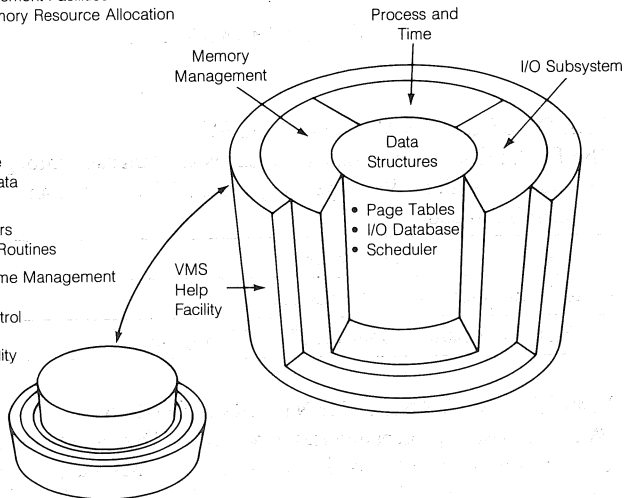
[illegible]ment Facilities
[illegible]mory Resource Allocation

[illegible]e
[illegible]ata

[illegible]rs
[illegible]Routines

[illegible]me Management

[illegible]trol

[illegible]ity

Process and Time

Memory Management

I/O Subsystem

Data Structures

• Page Tables
• I/O Database
• Scheduler

VMS Help Facility